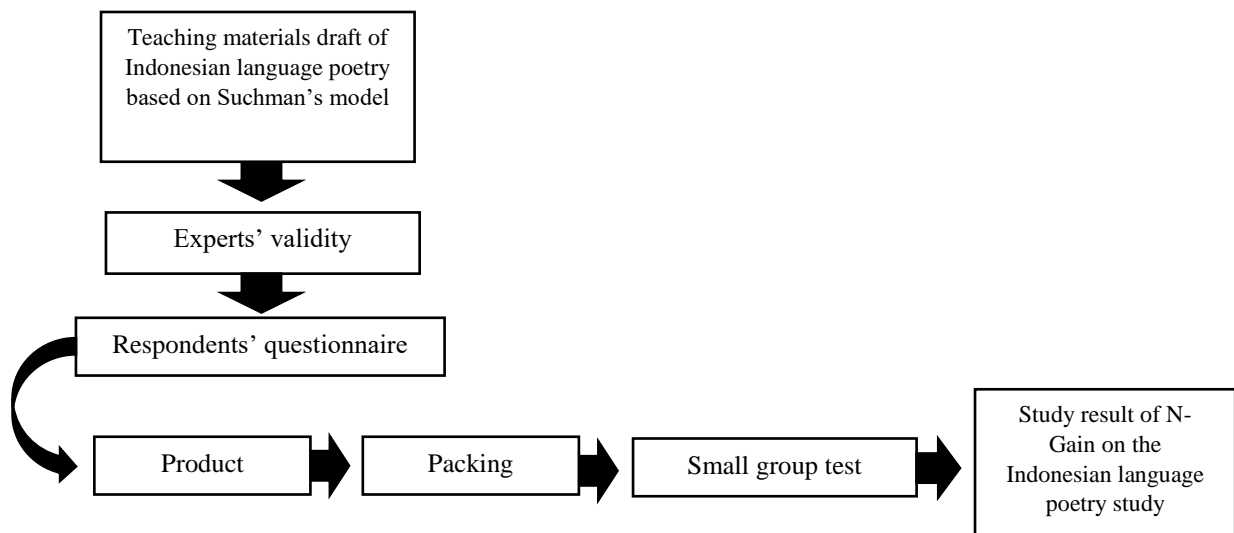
Teaching materials draft of Indonesian language poetry based on Suchman's model

Experts' validity

Respondents' questionnaire

Product

Packing

Small group test

Study result of N-Gain on the Indonesian language poetry study